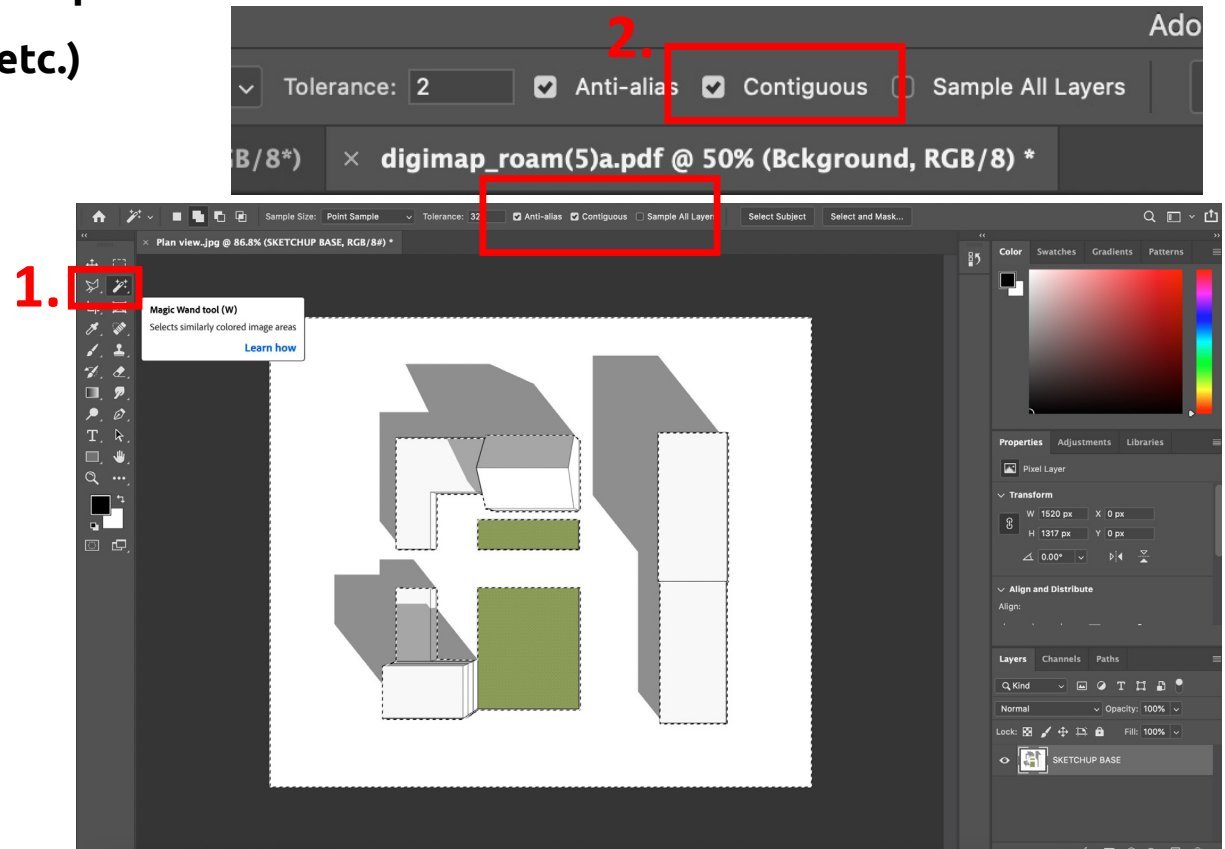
etc.)

Ado

2.

Tolerance: 2 Anti-alias Contiguous Sample All Layers

B/8*) × digimap_roam(5)a.pdf @ 50% (Bckground, RGB/8) *

Sample Size: Point Sample Tolerance: 32 Anti-alias Contiguous Sample All Layers Select Subject Select and Mask...

× Plan view..jpg @ 86.8% (SKETCHUP BASE, RGB/8#) *

1.

Magic Wand tool (W)
Selects similarly colored image areas
Learn how

Color Swatches Gradients Patterns

Properties Adjustments Libraries

Pixel Layer

Transform
W 1520 px X 0 px
H 1317 px Y 0 px
0.00°

Align and Distribute
Align:

Layers Channels Paths

Kind
Normal Opacity: 100%
Lock: Fill: 100%

SKETCHUP BASE